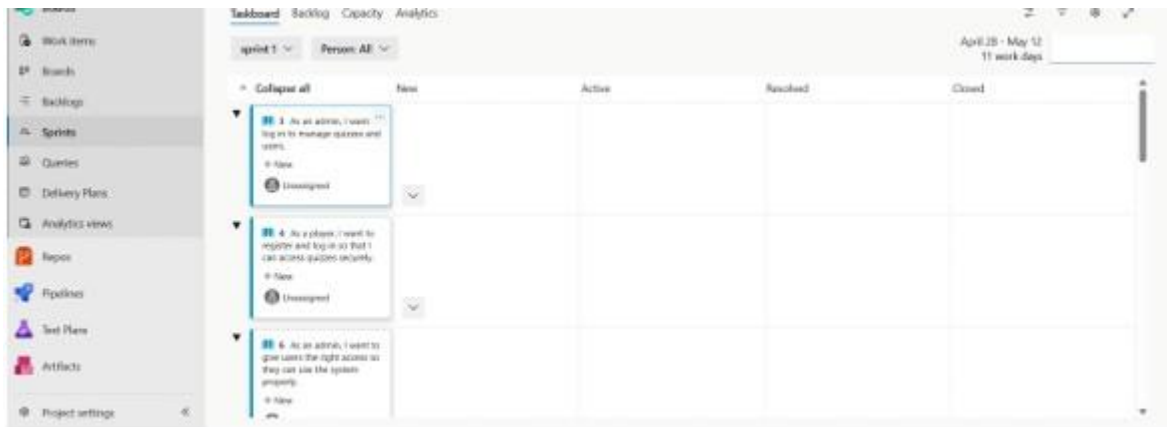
Work items
Boards
Backlogs
Sprints
Queries
Delivery Plans
Analytics views
Repos
Pipelines
Test Plans
Artifacts
Project settings «

Taskboard Backlog Capacity Analytics

sprint 1 ∨ Person: All ∨

April 28 - May 12
11 work days

Collapse all | New | Active | Resolved | Closed

3 As an admin, I want to log in to manage quizzes and users.
+ New
Unassigned

4 As a player, I want to register and log in so that I can access quizzes securely.
+ New
Unassigned

6 As an admin, I want to give users the right access so they can use the system properly.
+ New